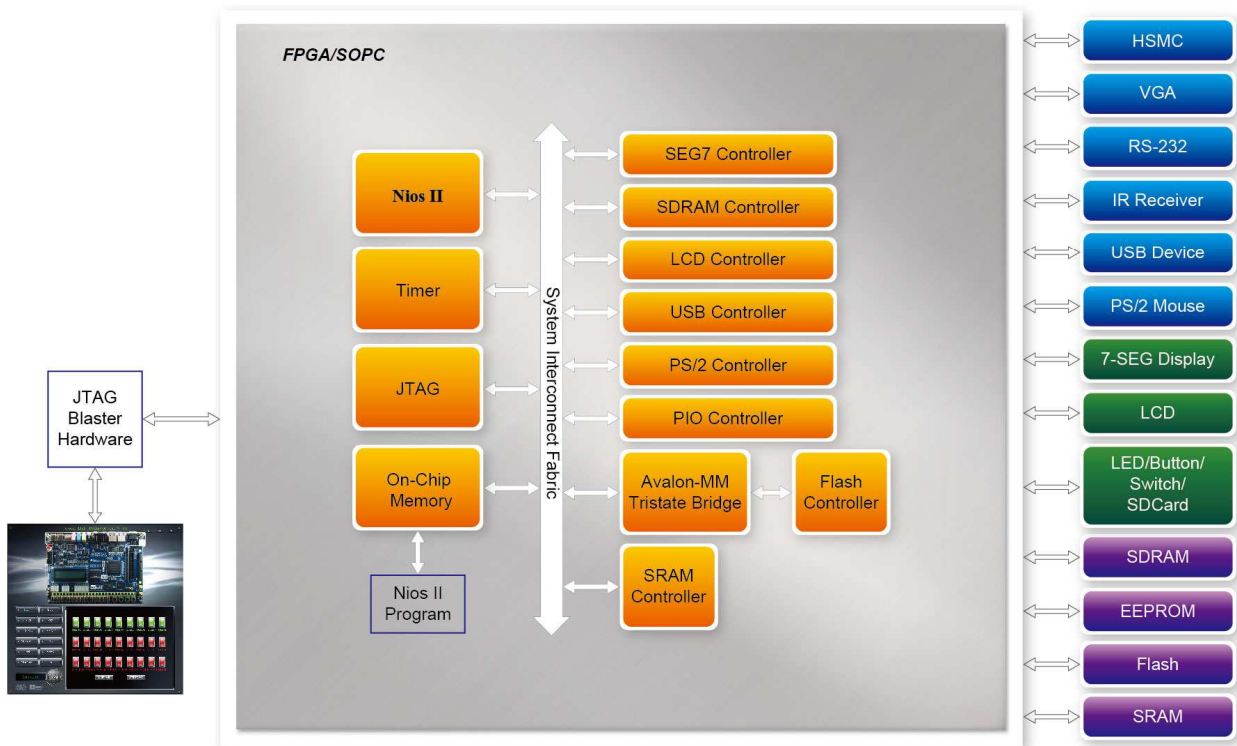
FPGA/SOPC

Nios II

Timer

JTAG

On-Chip Memory

Nios II Program

System Interconnect Fabric

SEG7 Controller

SDRAM Controller

LCD Controller

USB Controller

PS/2 Controller

PIO Controller

Avalon-MM Tristate Bridge

Flash Controller

SRAM Controller

JTAG Blaster Hardware

HSMC

VGA

RS-232

IR Receiver

USB Device

PS/2 Mouse

7-SEG Display

LCD

LED/Button/ Switch/ SDCard

SDRAM

EEPROM

Flash

SRAM